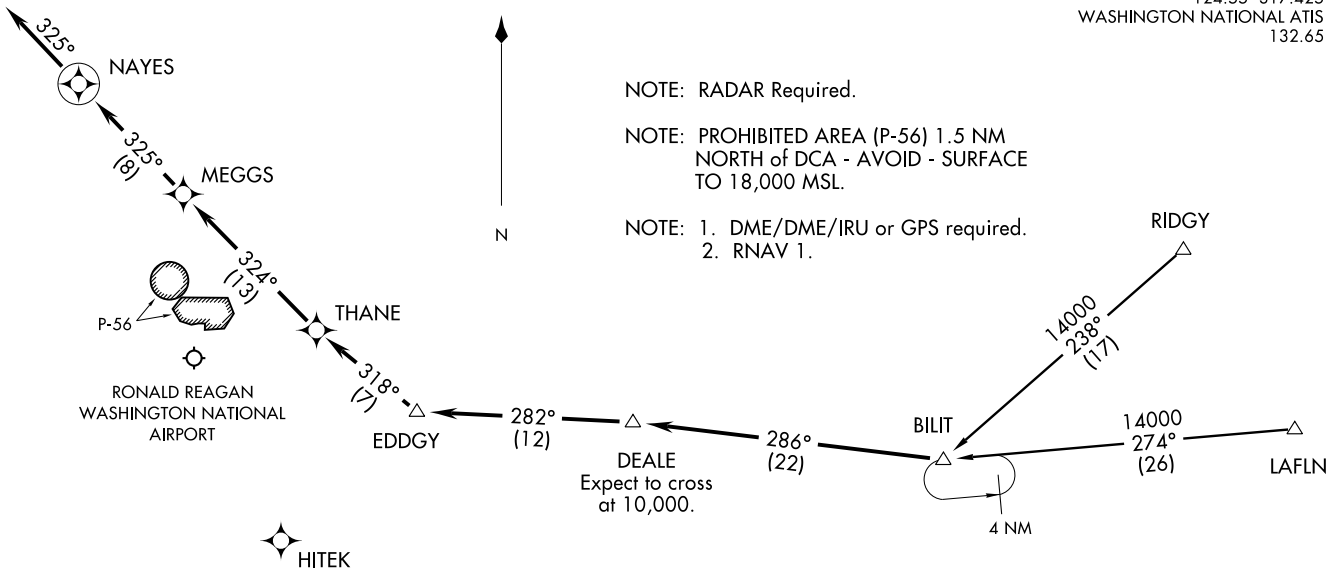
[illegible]
WASHINGTON NATIONAL ATIS
132.65

325°

NAYES

325°
(8)

MEGGS

N

NOTE: RADAR Required.

NOTE: PROHIBITED AREA (P-56) 1.5 NM NORTH of DCA - AVOID - SURFACE TO 18,000 MSL.

NOTE: 1. DME/DME/IRU or GPS required.
2. RNAV 1.

RIDGY

324°
(13)

P-56

THANE

14000
238°
(17)

RONALD REAGAN
WASHINGTON NATIONAL
AIRPORT

318°
(7)

EDDGY

282°
(12)

DEALE
Expect to cross
at 10,000.

286°
(22)

BILIT

14000
274°
(26)

LAFLN

4 NM

HITEK